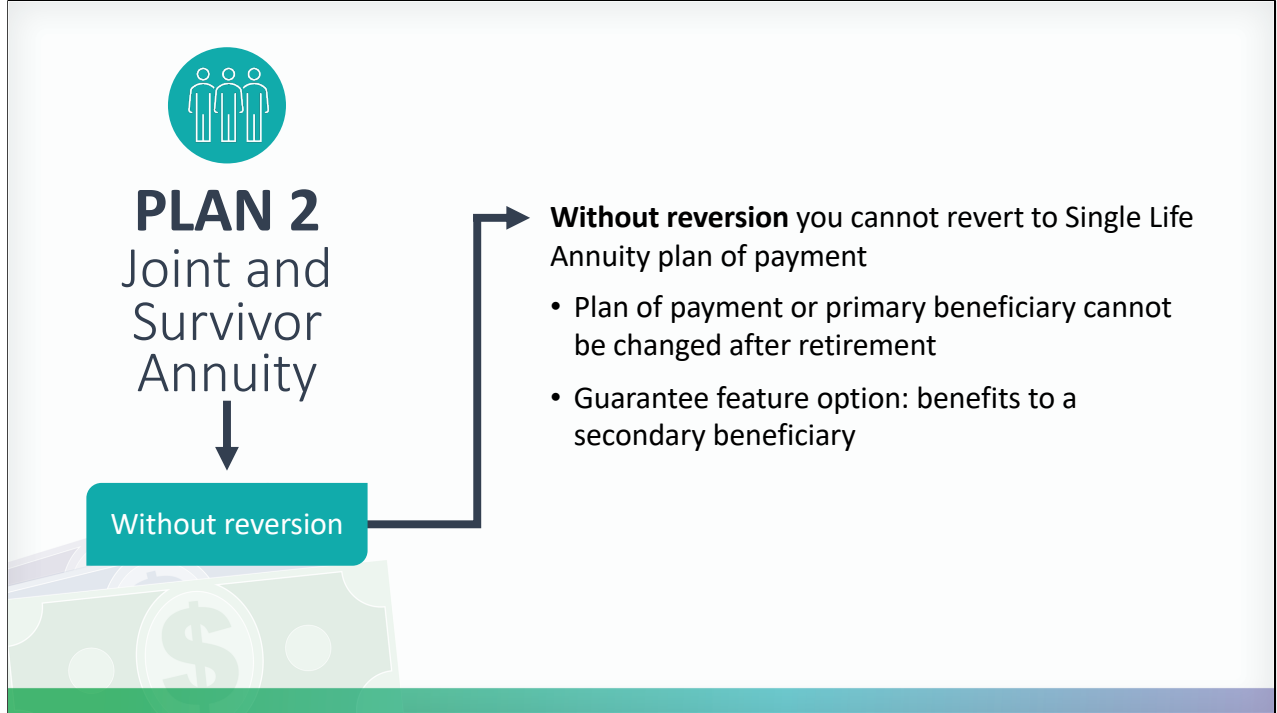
PLAN 2
Joint and Survivor Annuity

Without reversion

**Without reversion** you cannot revert to Single Life Annuity plan of payment

• Plan of payment or primary beneficiary cannot be changed after retirement

• Guarantee feature option: benefits to a secondary beneficiary

$